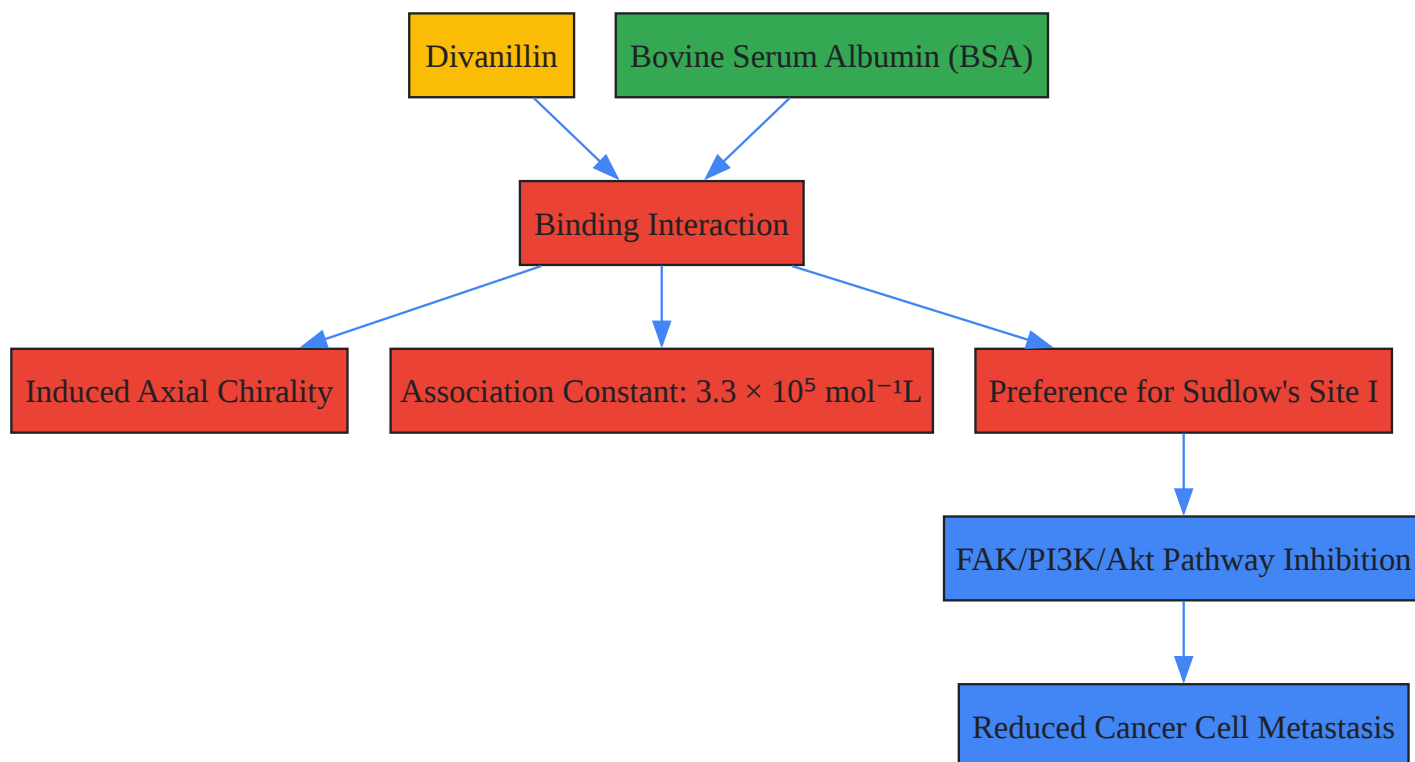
Divanillin

Bovine Serum Albumin (BSA)

Binding Interaction

Induced Axial Chirality

Association Constant: $3.3 \times 10^5$ mol$^{-1}$L

Preference for Sudlow's Site I

FAK/PI3K/Akt Pathway Inhibition

Reduced Cancer Cell Metastasis